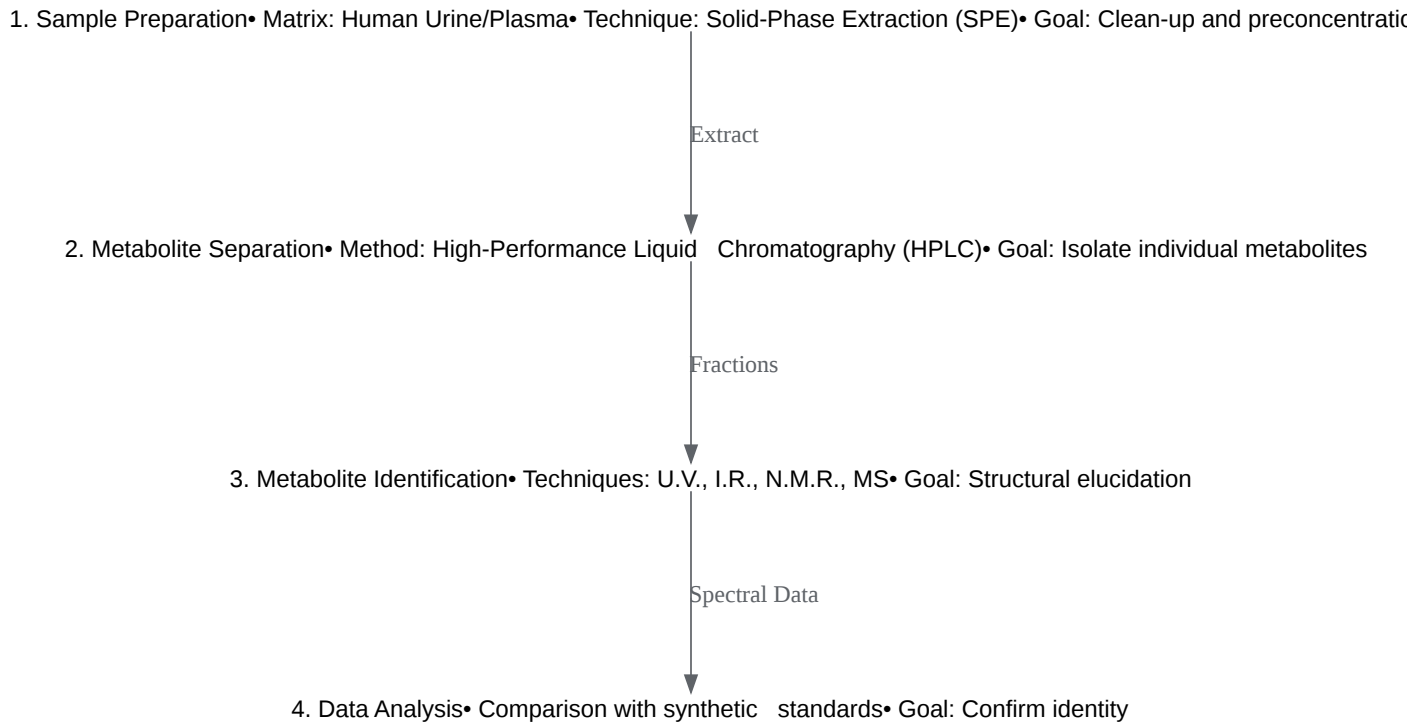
1. Sample Preparation• Matrix: Human Urine/Plasma• Technique: Solid-Phase Extraction (SPE)• Goal: Clean-up and preconcentratio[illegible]

Extract

2. Metabolite Separation• Method: High-Performance Liquid Chromatography (HPLC)• Goal: Isolate individual metabolites

Fractions

3. Metabolite Identification• Techniques: U.V., I.R., N.M.R., MS• Goal: Structural elucidation

Spectral Data

4. Data Analysis• Comparison with synthetic standards• Goal: Confirm identity